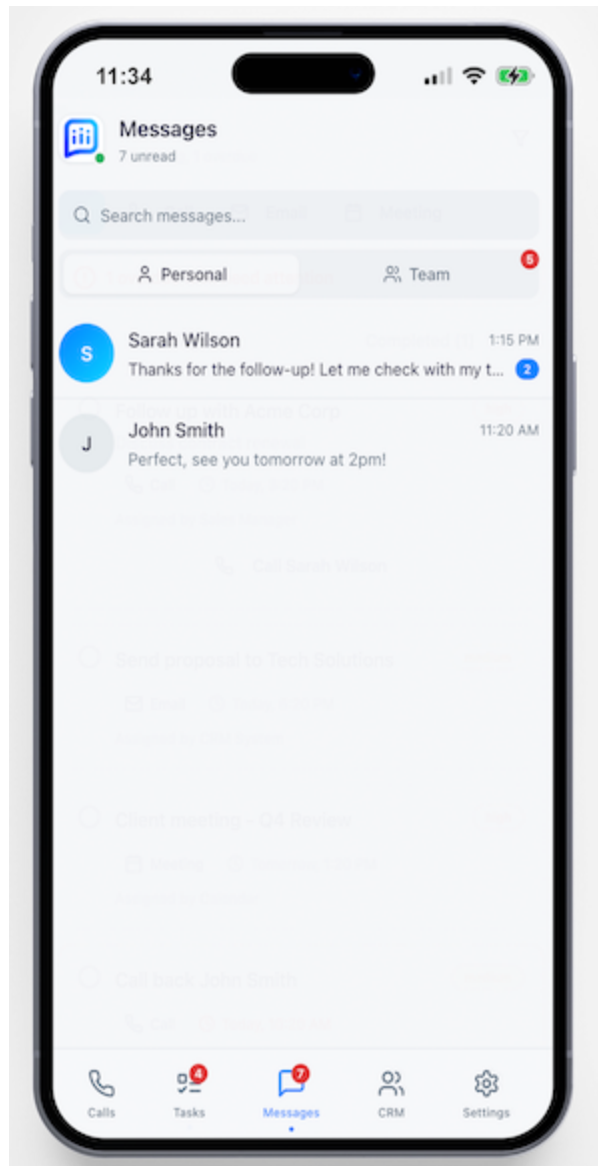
11:34

Messages
7 unread

Search messages...

Personal
Team
5

S
Sarah Wilson
1:15 PM
Thanks for the follow-up! Let me check with my t...
2

J
John Smith
11:20 AM
Perfect, see you tomorrow at 2pm!

Calls
4
Tasks
7
Messages
CRM
Settings